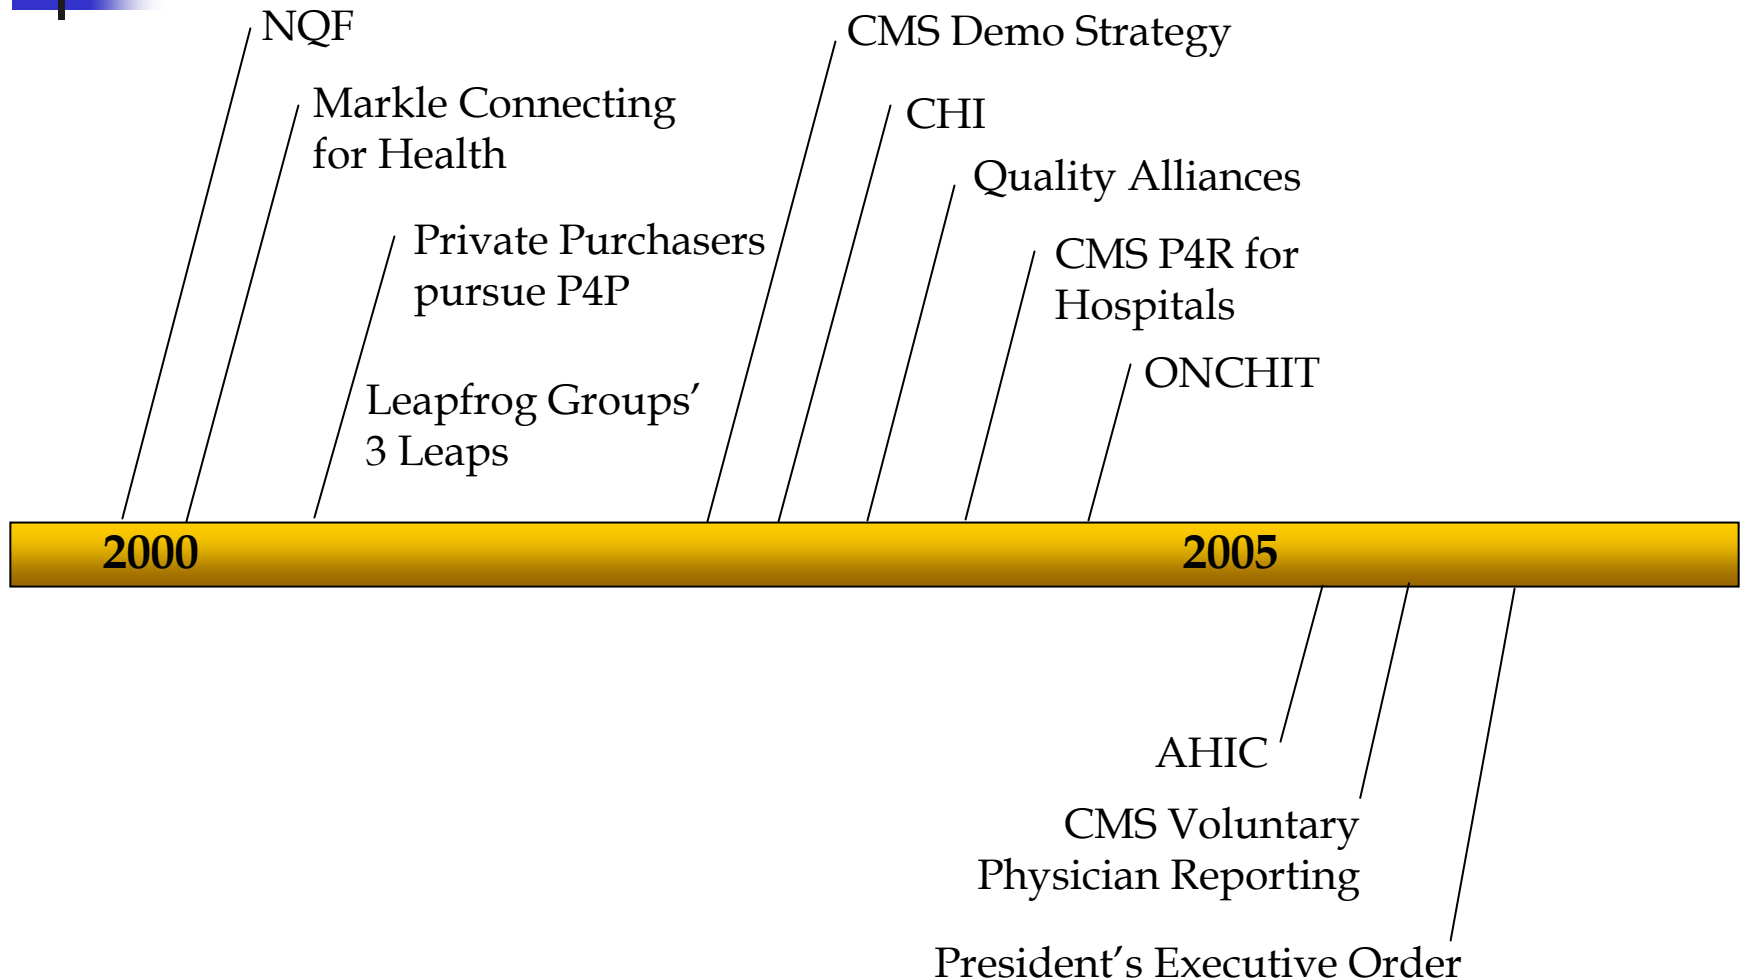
NQF

Markle Connecting for Health

Private Purchasers pursue P4P

Leapfrog Groups' 3 Leaps

CMS Demo Strategy

CHI

Quality Alliances

CMS P4R for Hospitals

ONCHIT

2000

2005

AHIC

CMS Voluntary Physician Reporting

President's Executive Order